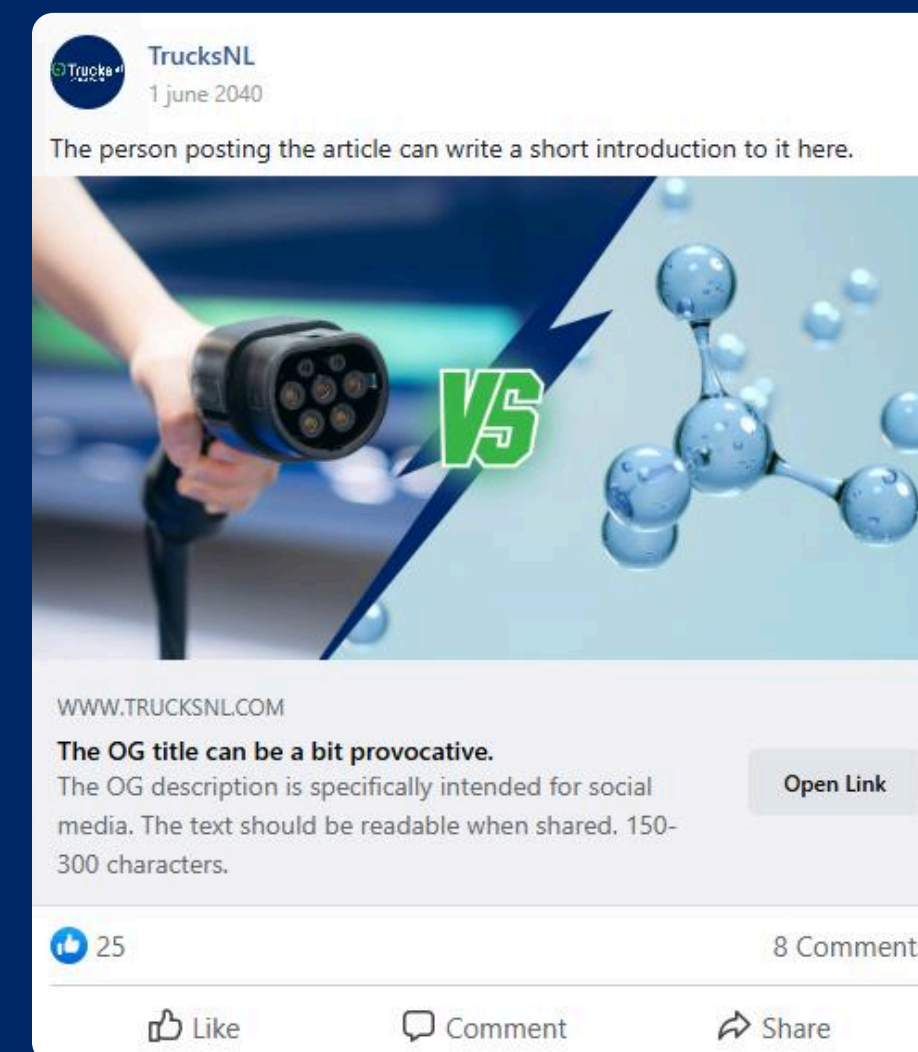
Trucks

TrucksNL
1 june 2040

The person posting the article can write a short introduction to it here.

VS

WWW.TRUCKSNL.COM
The OG title can be a bit provocative.
The OG description is specifically intended for social media. The text should be readable when shared. 150-300 characters.

Open Link

25

8 Comment

Like

Comment

Share